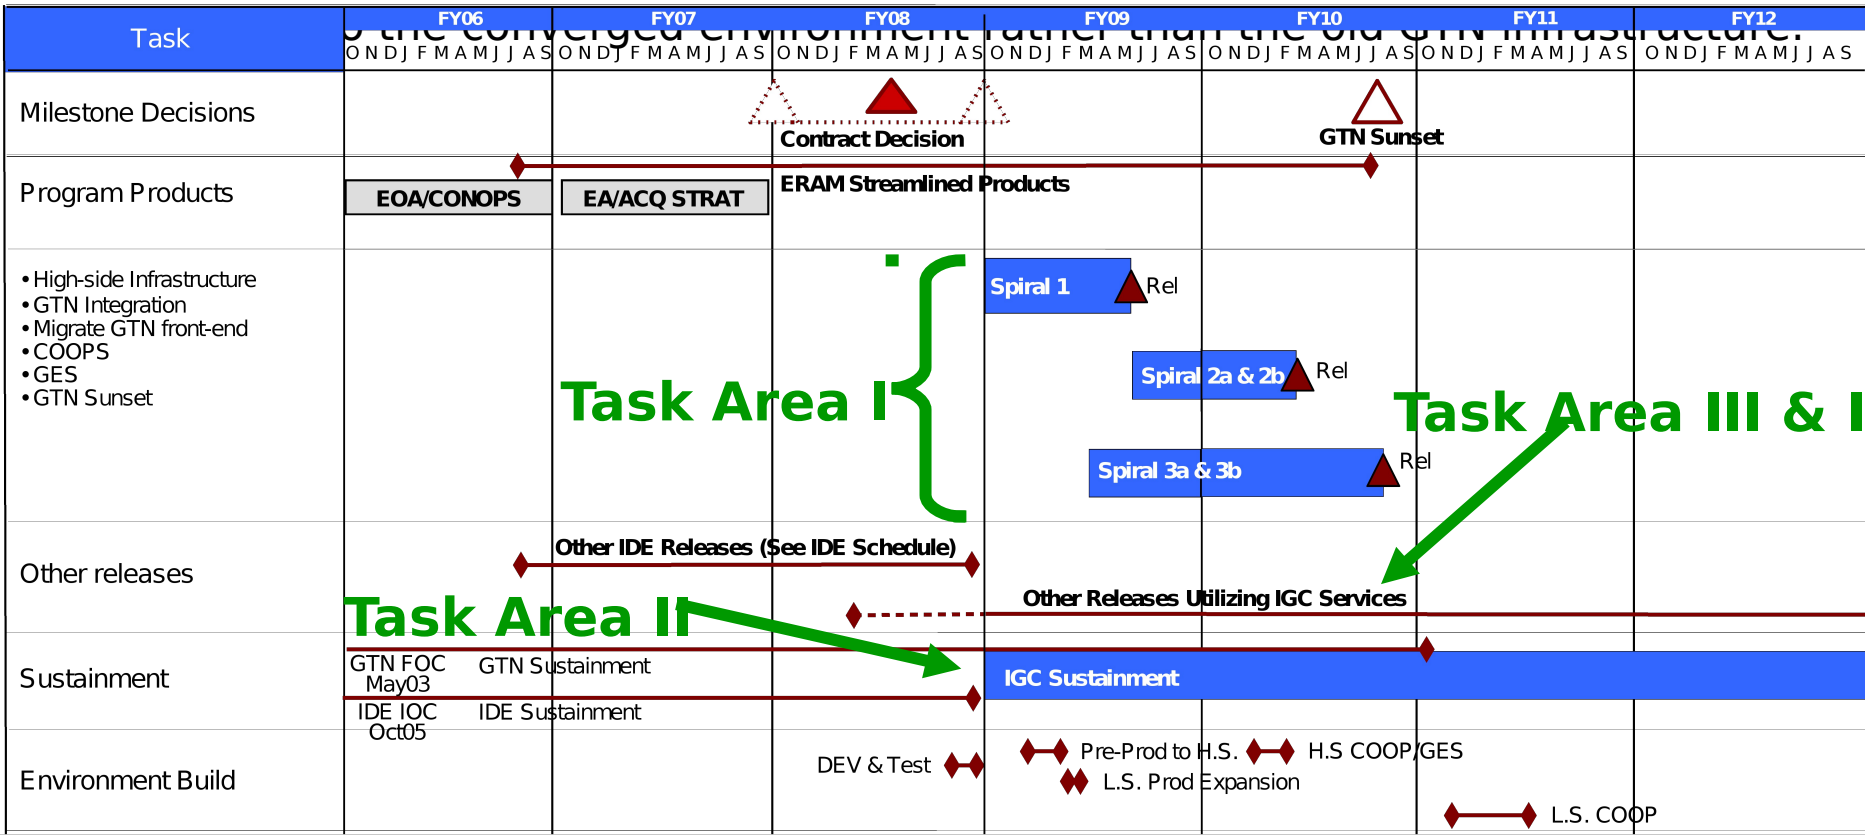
| Task | FY06 | FY07 | FY08 | FY09 | FY10 | FY11 | FY12 |
|---|---|---|---|---|---|---|---|
| | O N D J F M A M J J A S | O N D J F M A M J J A S | O N D J F M A M J J A S | O N D J F M A M J J A S | O N D J F M A M J J A S | O N D J F M A M J J A S | O N D J F M A M J J A S |

Milestone Decisions

Contract Decision

GTN Sunset

Program Products

EOA/CONOPS

EA/ACQ STRAT

ERAM Streamlined Products

• High-side Infrastructure
• GTN Integration
• Migrate GTN front-end
• COOPS
• GES
• GTN Sunset

Task Area I

Spiral 1 Rel

Spiral 2a & 2b Rel

Spiral 3a & 3b Rel

Task Area III & I

Other releases

Other IDE Releases (See IDE Schedule)

Task Area II

Other Releases Utilizing IGC Services

Sustainment

GTN FOC May03

GTN Sustainment

IGC Sustainment

IDE IOC Oct05

IDE Sustainment

Environment Build

DEV & Test

Pre-Prod to H.S.

H.S COOP/GES

L.S. Prod Expansion

L.S. COOP